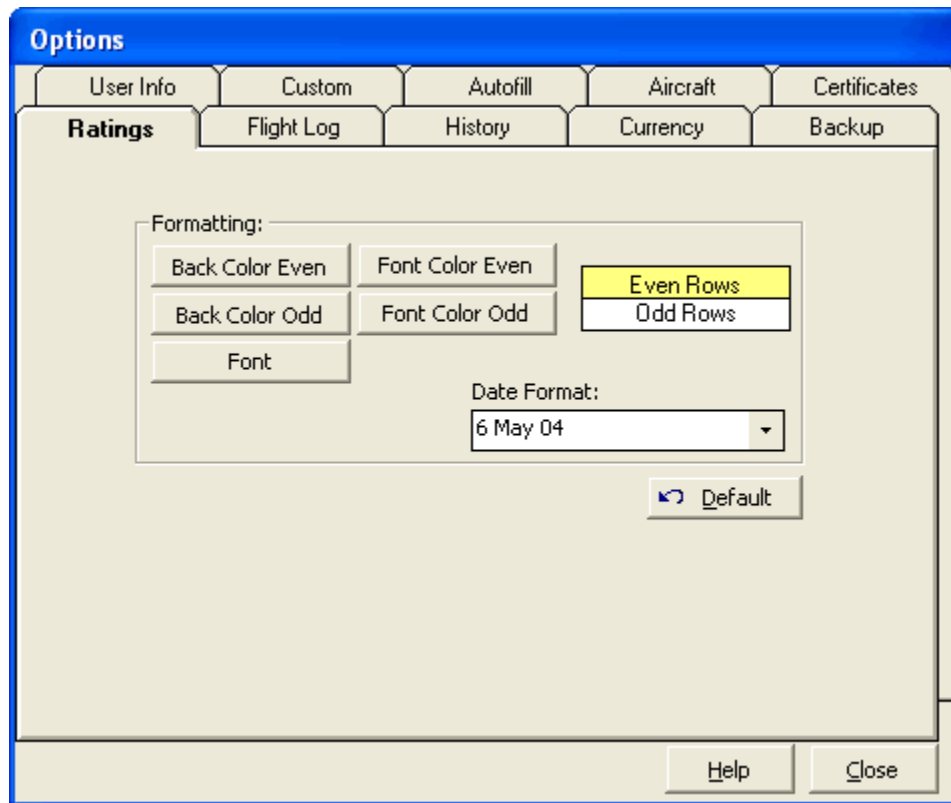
Options

User Info | Custom | Autofill | Aircraft | Certificates

Ratings | Flight Log | History | Currency | Backup

Formatting:

Back Color Even

Font Color Even

Even Rows

Odd Rows

Back Color Odd

Font Color Odd

Font

Date Format:

6 May 04

Default

Help

Close